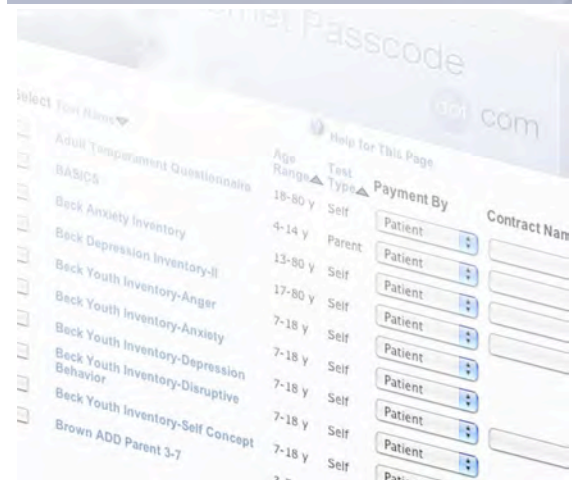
Passcode

com

Select Test Name

Help for This Page

| Test Name | Age Range | Test Type | Payment By | Contract Nam |
|---|---|---|---|---|
| Adult Temperament Questionnaire | 18-80 y | Self | Patient | |
| BASICS | 4-14 y | Parent | Patient | |
| Beck Anxiety Inventory | 13-80 y | Self | Patient | |
| Beck Depression Inventory-II | 17-80 y | Self | Patient | |
| Beck Youth Inventory-Anger | 7-18 y | Self | Patient | |
| Beck Youth Inventory-Anxiety | 7-18 y | Self | Patient | |
| Beck Youth Inventory-Depression | 7-18 y | Self | Patient | |
| Beck Youth Inventory-Disruptive Behavior | 7-18 y | Self | Patient | |
| Beck Youth Inventory-Self Concept | 7-18 y | Self | Patient | |
| Brown ADD Parent 3-7 | 3-7 | | Pati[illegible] | |